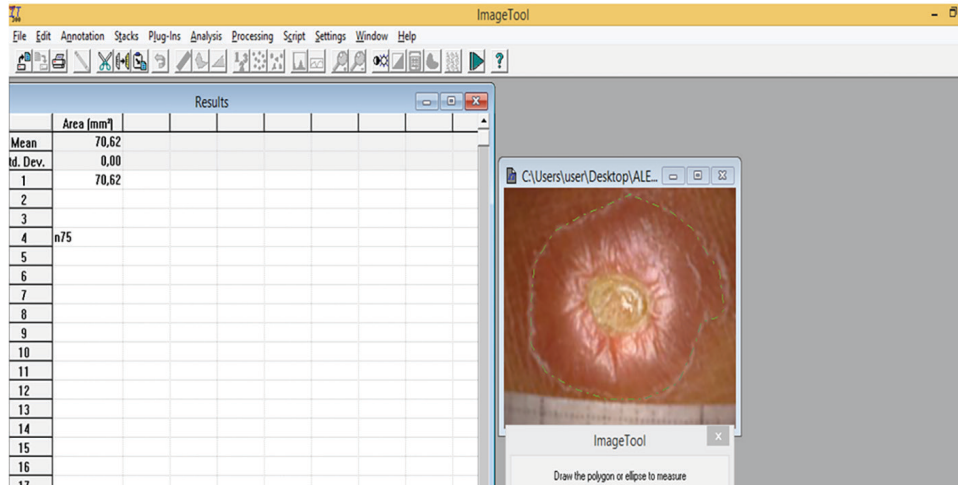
ImageTool

File Edit Annotation Stacks Plug-Ins Analysis Processing Script Settings Window Help

?

Results

| | Area (mm²) |
|---|---|
| Mean | 70,62 |
| td. Dev. | 0,00 |
| 1 | 70,62 |
| 2 | |
| 3 | |
| 4 | n75 |
| 5 | |
| 6 | |
| 7 | |
| 8 | |
| 9 | |
| 10 | |
| 11 | |
| 12 | |
| 13 | |
| 14 | |
| 15 | |
| 16 | |
| 17 | |

C:\Users\user\Desktop\ALE...

ImageTool

Draw the polygon or ellipse to measure